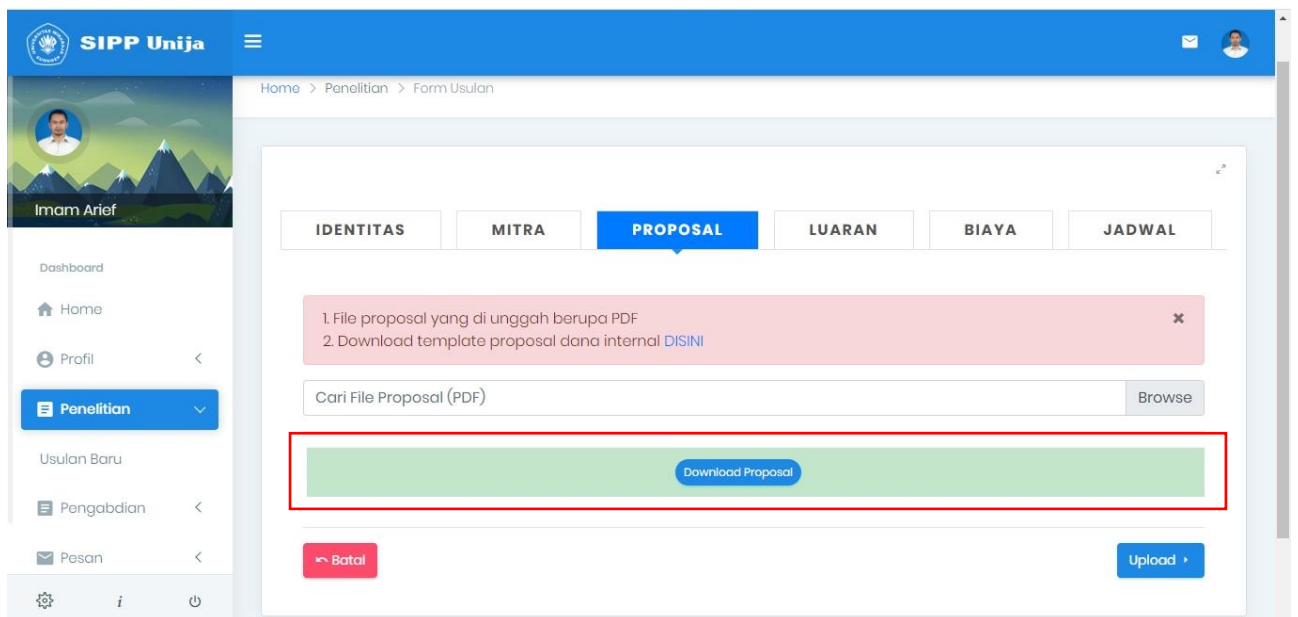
SIPP Unija

Home > Penelitian > Form Usulan

Imam Arief

Dashboard

Home

Profil

Penelitian

Usulan Baru

Pengabdian

Pesan

i

IDENTITAS | MITRA | PROPOSAL | LUARAN | BIAYA | JADWAL

1. File proposal yang di unggah berupa PDF
2. Download template proposal dana internal DISINI

×

Cari File Proposal (PDF)

Browse

Download Proposal

Batal

Upload